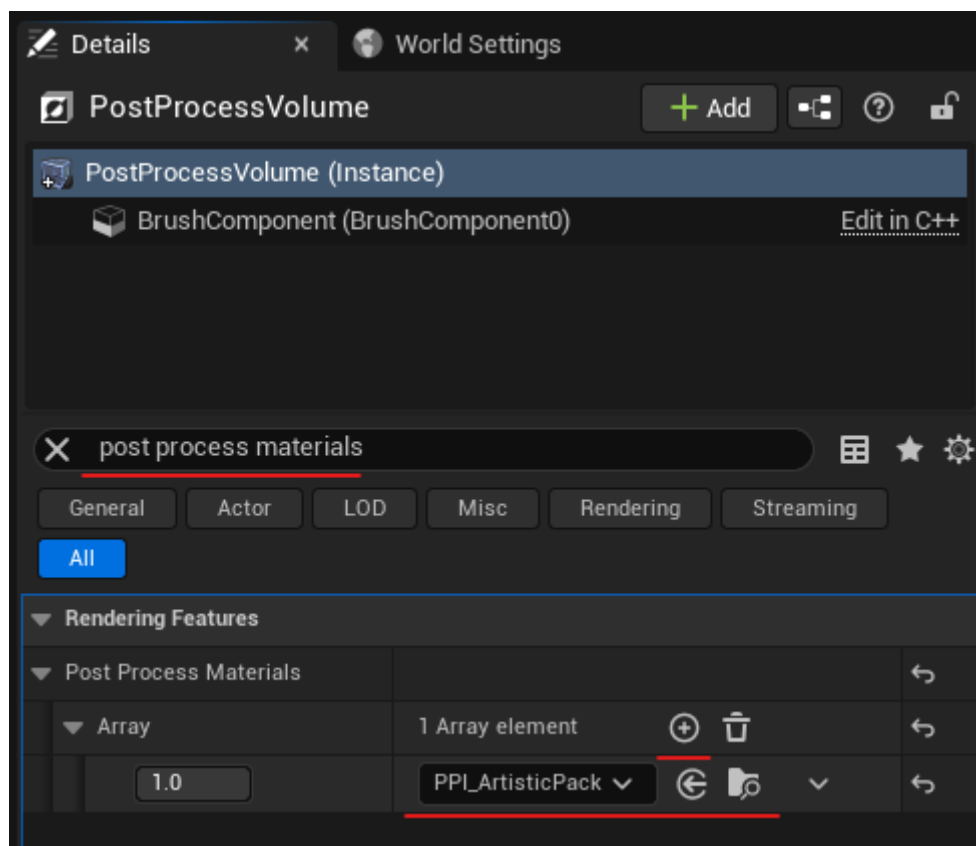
Details ×
World Settings
PostProcessVolume
+ Add
PostProcessVolume (Instance)
BrushComponent (BrushComponent0)
Edit in C++
post process materials
General
Actor
LOD
Misc
Rendering
Streaming
All
Rendering Features
Post Process Materials
Array
1 Array element
1.0
PPI_ArtisticPack